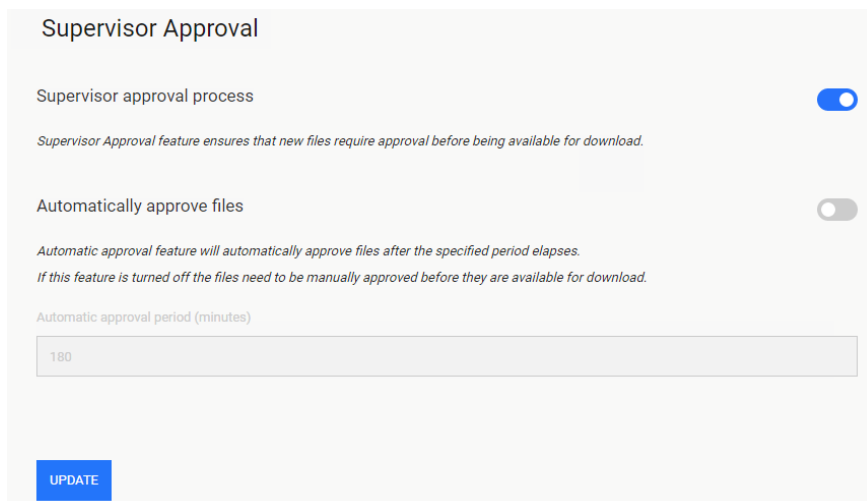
Supervisor Approval

Supervisor approval process

Supervisor Approval feature ensures that new files require approval before being available for download.

Automatically approve files

Automatic approval feature will automatically approve files after the specified period elapses.

If this feature is turned off the files need to be manually approved before they are available for download.

Automatic approval period (minutes)

180

UPDATE